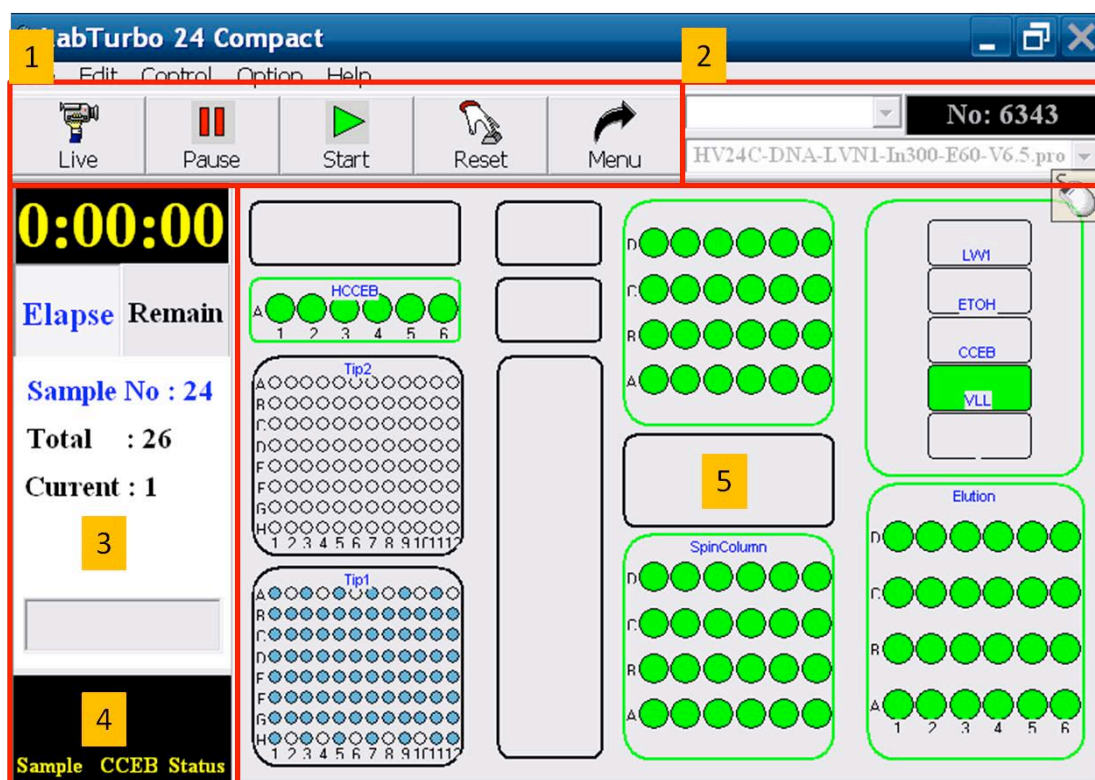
abTurbo 24 Compact

1

Edit Control Option Help

2

Live Pause Start Reset Menu

No: 6343

HV24C-DNA-LVN1-In300-E60-V6.5.pro

0:00:00

Elapse Remain

Sample No : 24

Total : 26

Current : 1

3

4

Sample CCEB Status

HCCEB
A
1 2 3 4 5 6

Tip2
A
B
C
D
E
F
G
H
1 2 3 4 5 6 7 8 9 10 11 12

Tip1
A
B
C
D
E
F
G
H
1 2 3 4 5 6 7 8 9 10 11 12

D
C
B
A

5

SpinColumn
D
C
B
A

LW1
ETOH
CCEB
VLL

Elution
D
C
B
A
1 2 3 4 5 6